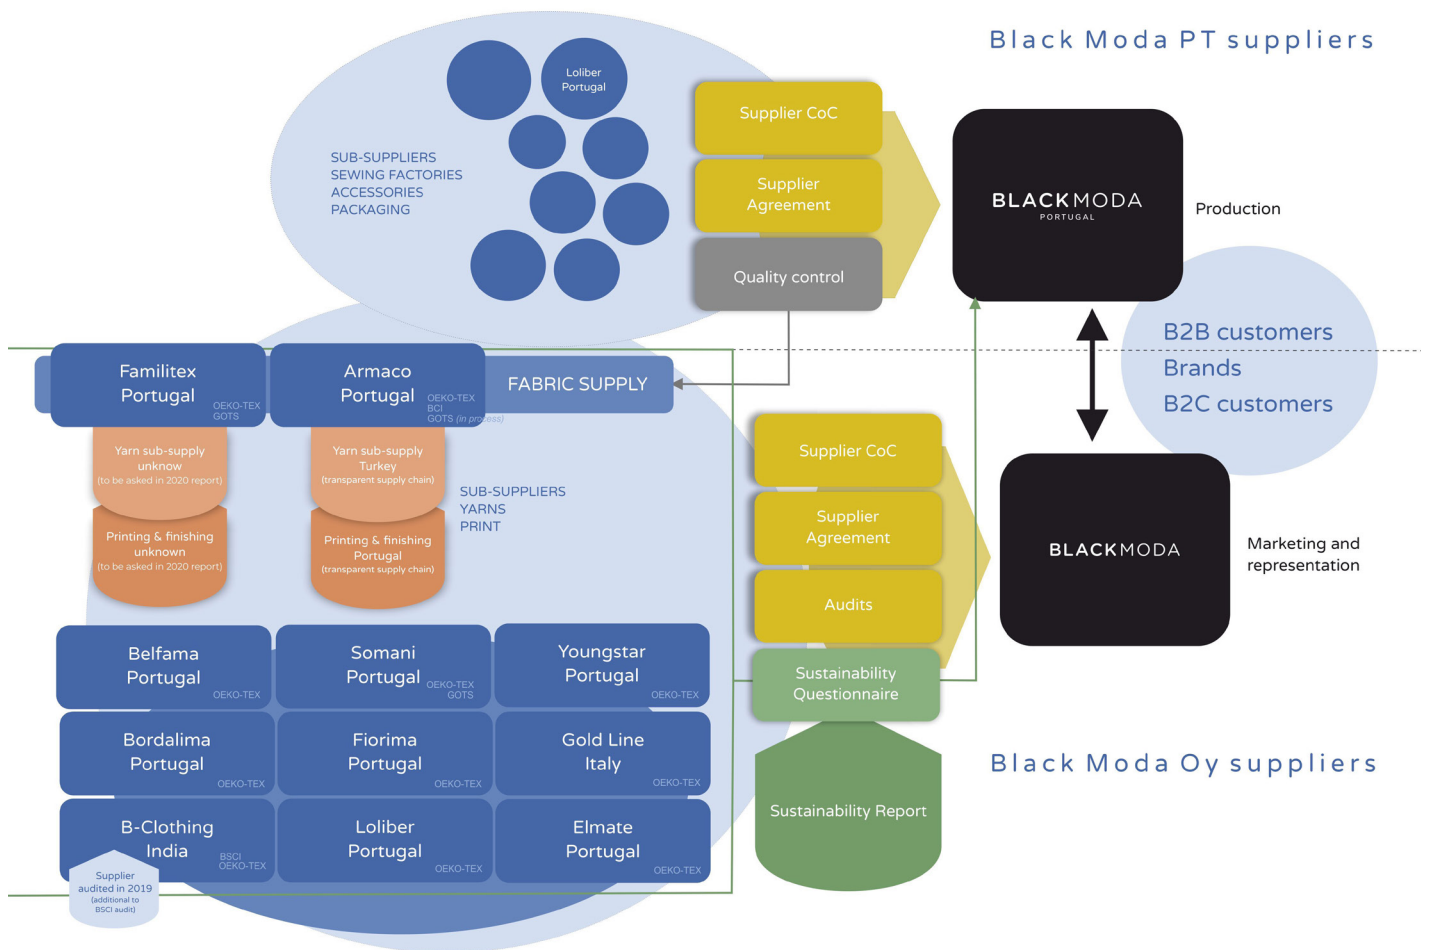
Black Moda PT suppliers

Loliber Portugal

SUB-SUPPLIERS
SEWING FACTORIES
ACCESSORIES
PACKAGING

Supplier CoC

Supplier Agreement

Quality control

BLACKMODA
PORTUGAL

Production

B2B customers
Brands
B2C customers

Familitex Portugal
OEKO-TEX
GOTS

Armaco Portugal
OEKO-TEX
BCI
GOTS (in process)

FABRIC SUPPLY

Yarn sub-supply unknow (to be asked in 2020 report)

Printing & finishing unknown (to be asked in 2020 report)

Yarn sub-supply Turkey (transparent supply chain)

Printing & finishing Portugal (transparent supply chain)

SUB-SUPPLIERS
YARNS
PRINT

Supplier CoC

Supplier Agreement

Audits

Sustainability Questionnaire

Sustainability Report

BLACKMODA

Marketing and representation

Black Moda Oy suppliers

Belfama Portugal
OEKO-TEX

Somani Portugal
OEKO-TEX
GOTS

Youngstar Portugal
OEKO-TEX

Bordalima Portugal
OEKO-TEX

Fiorima Portugal
OEKO-TEX

Gold Line Italy
OEKO-TEX

B-Clothing India
BSCI
OEKO-TEX

Supplier audited in 2019 (additional to BSCI audit)

Loliber Portugal
OEKO-TEX

Elmate Portugal
OEKO-TEX